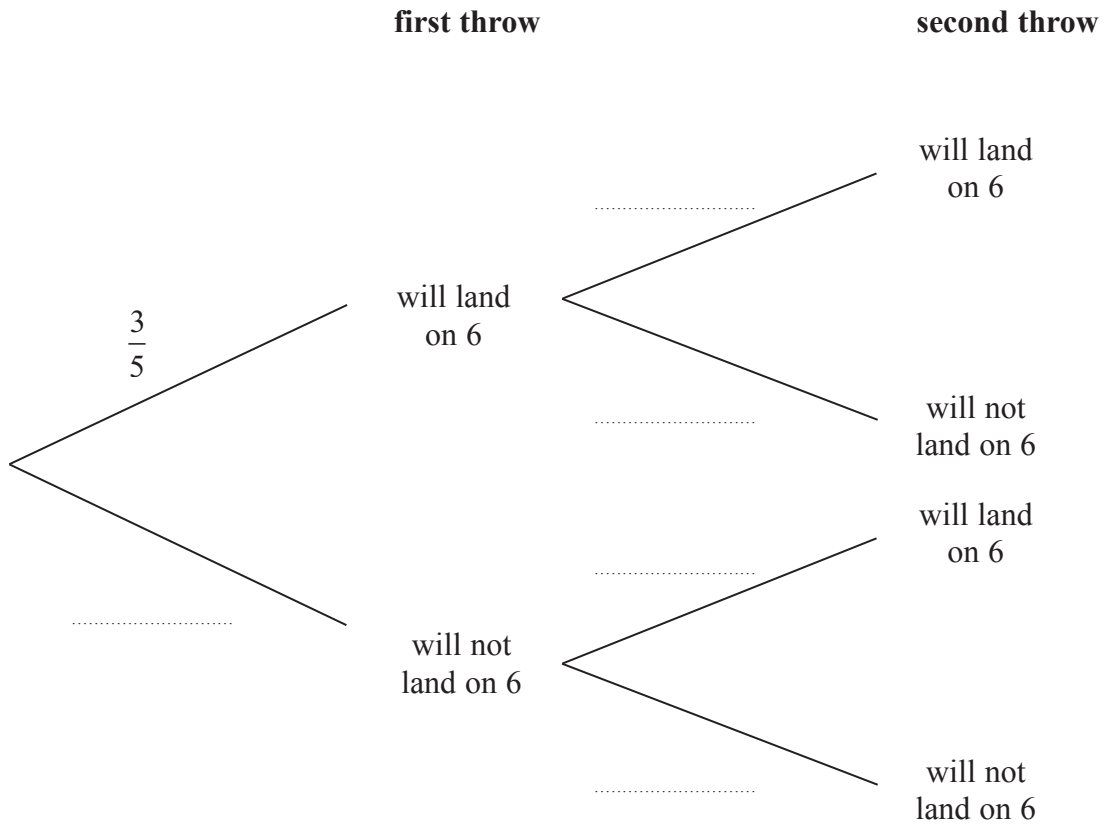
**first throw** **second throw**

will land on 6

..............................

will land on 6

$\frac{3}{5}$

..............................

will not land on 6

will land on 6

..............................

..............................

will not land on 6

will not land on 6

..............................